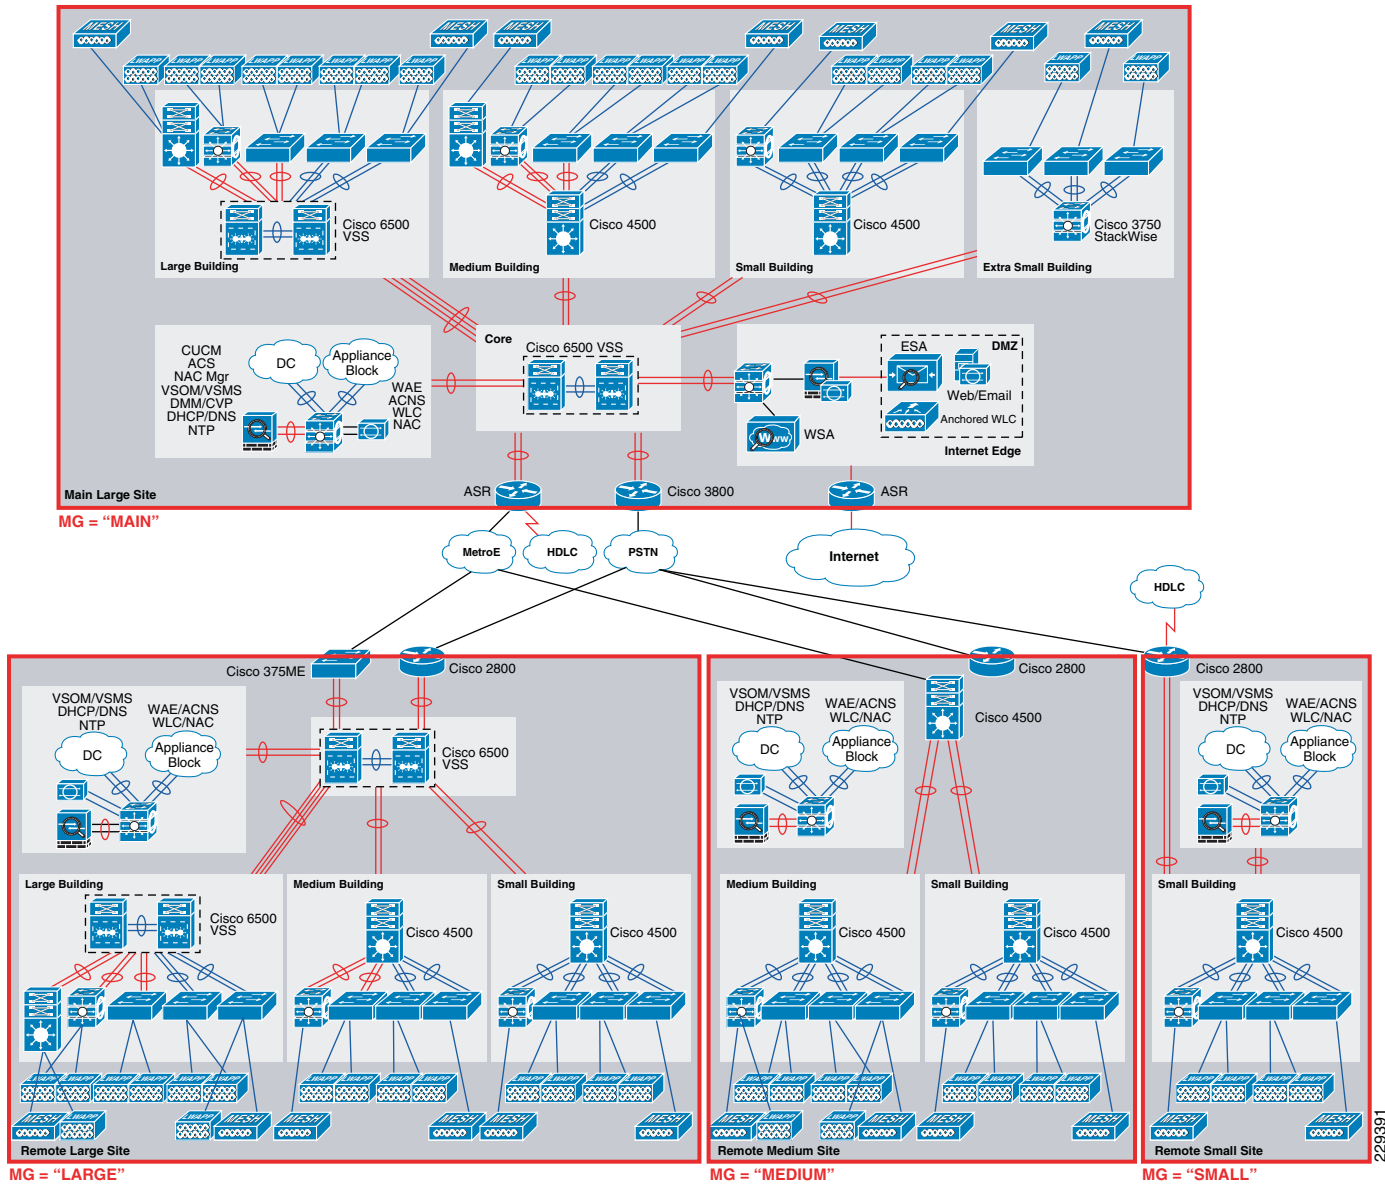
MESH MESH MESH MESH MESH MESH MESH

LWAPP

Cisco 6500 VSS
Large Building

Cisco 4500
Medium Building

Cisco 4500
Small Building

Cisco 3750 StackWise
Extra Small Building

CUCM
ACS
NAC Mgr
VSOM/VSMS
DMM/CVP
DHCP/DNS
NTP

DC
Appliance Block
WAE
ACNS
WLC
NAC

Core
Cisco 6500 VSS

ESA
DMZ
Web/Email
Anchored WLC
WSA
Internet Edge

Main Large Site
ASR
Cisco 3800
ASR
MG = "MAIN"

MetroE
HDLC
PSTN
Internet
HDLC

Cisco 375ME
Cisco 2800
VSOM/VSMS
DHCP/DNS
NTP
WAE/ACNS
WLC/NAC
DC
Appliance Block
Cisco 6500 VSS
Large Building
Cisco 6500 VSS
Medium Building
Cisco 4500
Small Building
Cisco 4500
Remote Large Site
MG = "LARGE"

Cisco 2800
VSOM/VSMS
DHCP/DNS
NTP
WAE/ACNS
WLC/NAC
DC
Appliance Block
Cisco 4500
Medium Building
Cisco 4500
Small Building
Cisco 4500
Remote Medium Site
MG = "MEDIUM"

Cisco 2800
VSOM/VSMS
DHCP/DNS
NTP
WAE/ACNS
WLC/NAC
DC
Appliance Block
Small Building
Cisco 4500
Remote Small Site
MG = "SMALL"

229391